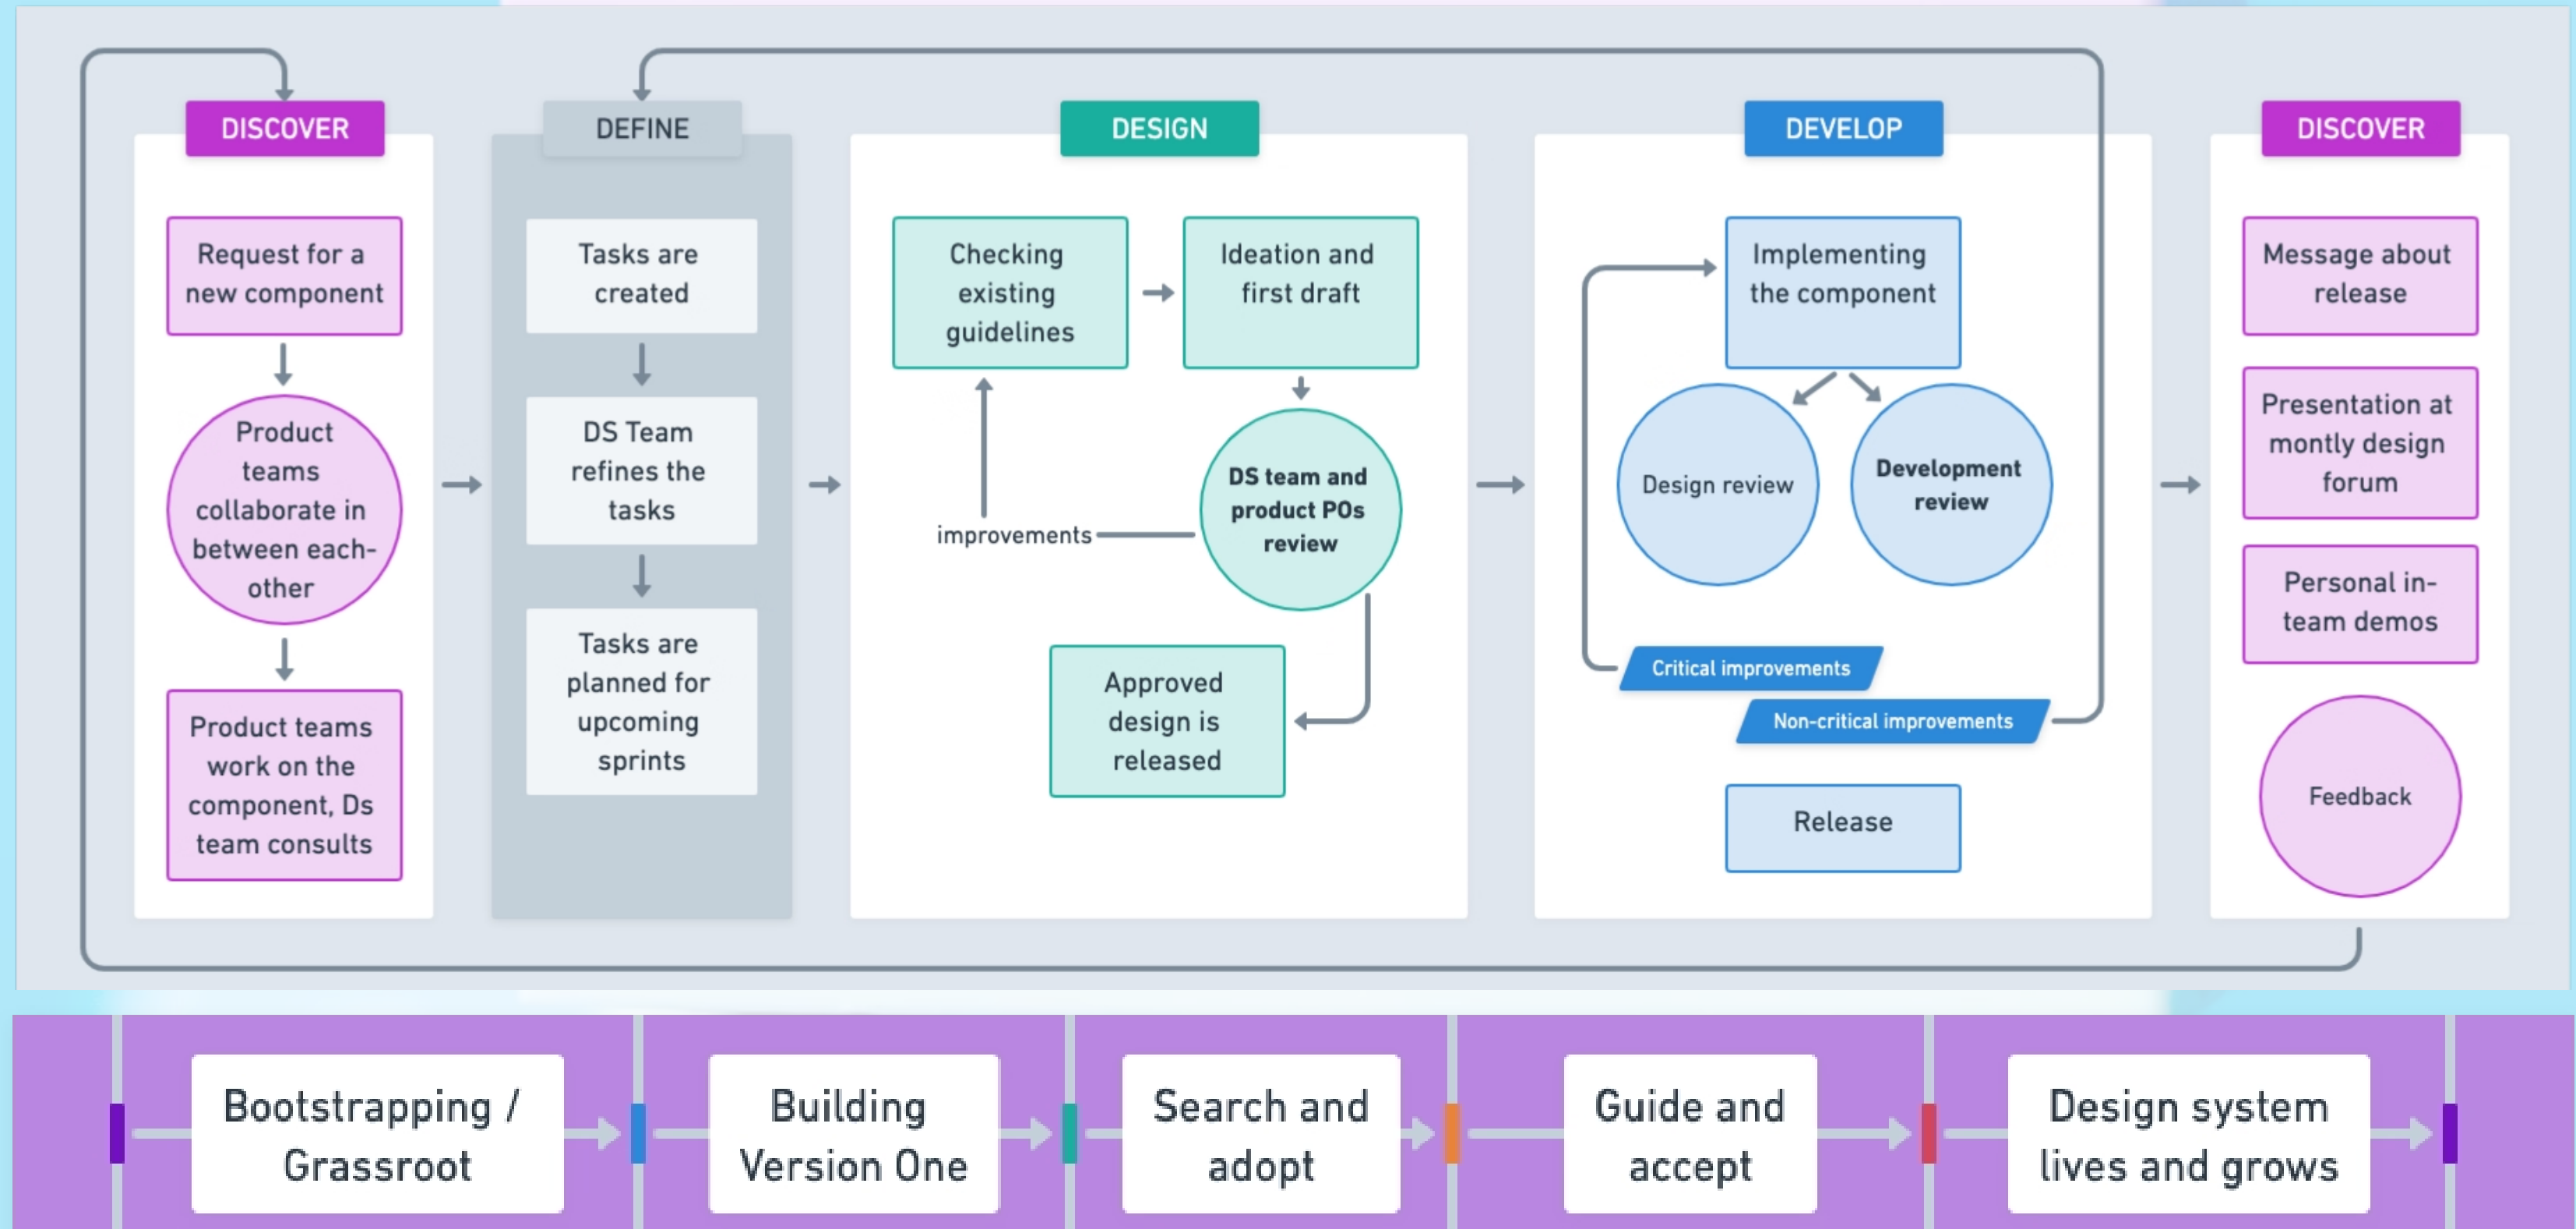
DISCOVER

Request for a new component

Product teams collaborate in between each-other

Product teams work on the component, Ds team consults

DEFINE

Tasks are created

DS Team refines the tasks

Tasks are planned for upcoming sprints

DESIGN

Checking existing guidelines

Ideation and first draft

DS team and product POs review

improvements

Approved design is released

DEVELOP

Implementing the component

Design review

Development review

Critical improvements

Non-critical improvements

Release

DISCOVER

Message about release

Presentation at montly design forum

Personal in-team demos

Feedback

Bootstrapping / Grassroot

Building Version One

Search and adopt

Guide and accept

Design system lives and grows